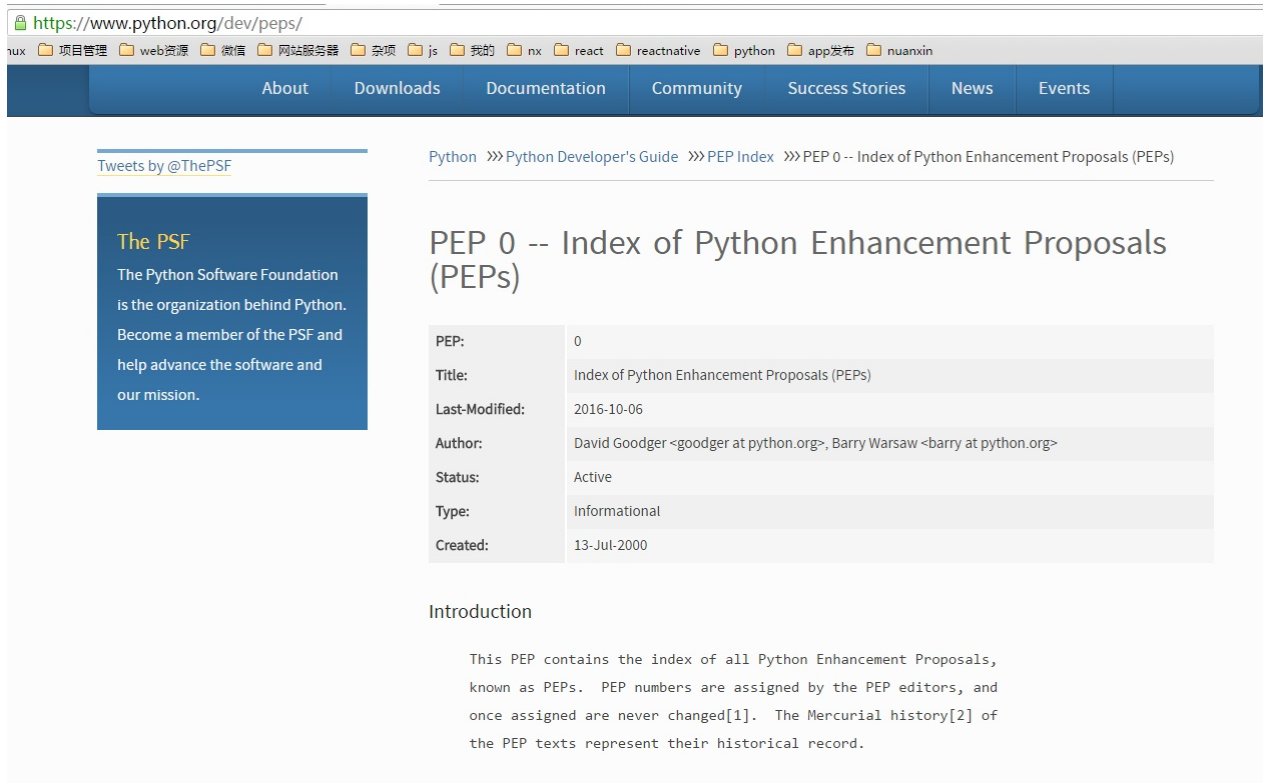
https://www.python.org/dev/peps/

nux 项目管理 web资源 微信 网站服务器 杂项 js 我的 nx react reactnative python app发布 nuanxin

About Downloads Documentation Community Success Stories News Events

Tweets by @ThePSF

The PSF

The Python Software Foundation is the organization behind Python. Become a member of the PSF and help advance the software and our mission.

Python »» Python Developer's Guide »» PEP Index »» PEP 0 -- Index of Python Enhancement Proposals (PEPs)

PEP 0 -- Index of Python Enhancement Proposals (PEPs)

| | |
|---|---|
| PEP: | 0 |
| Title: | Index of Python Enhancement Proposals (PEPs) |
| Last-Modified: | 2016-10-06 |
| Author: | David Goodger <goodger at python.org>, Barry Warsaw <barry at python.org> |
| Status: | Active |
| Type: | Informational |
| Created: | 13-Jul-2000 |

Introduction

This PEP contains the index of all Python Enhancement Proposals, known as PEPs. PEP numbers are assigned by the PEP editors, and once assigned are never changed[1]. The Mercurial history[2] of the PEP texts represent their historical record.